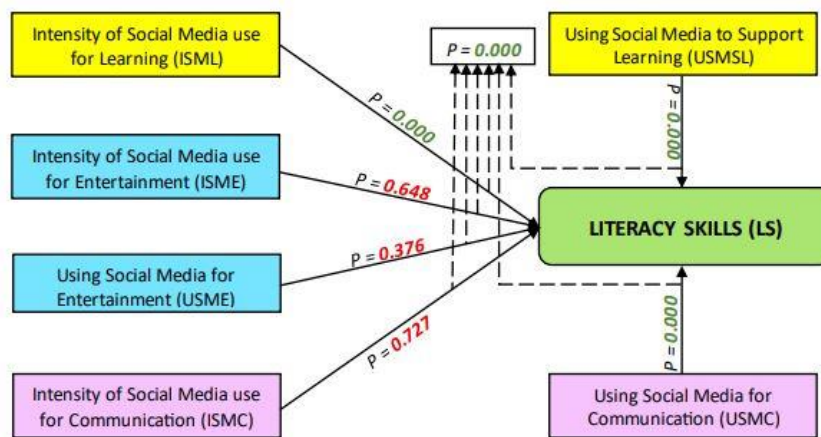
Intensity of Social Media use for Learning (ISML)

P = 0.000

Using Social Media to Support Learning (USMSL)

P = 0.000

P = 0.000

Intensity of Social Media use for Entertainment (ISME)

P = 0.648

LITERACY SKILLS (LS)

Using Social Media for Entertainment (USME)

P = 0.376

P = 0.000

P = 0.727

Intensity of Social Media use for Communication (ISMC)

Using Social Media for Communication (USMC)